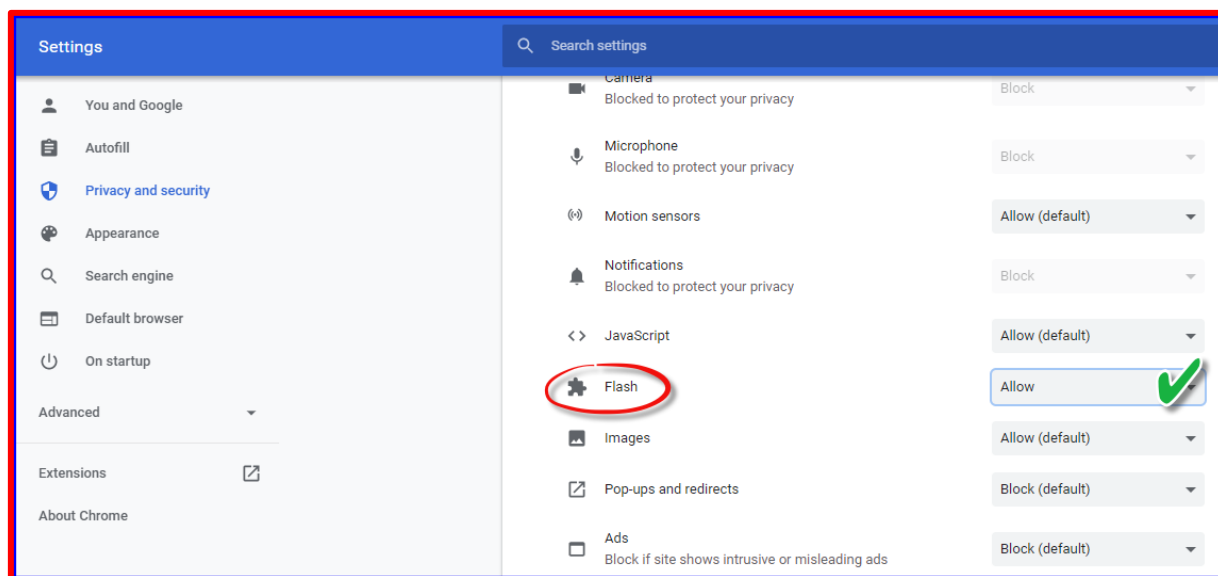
Settings

Search settings

You and Google
Autofill
Privacy and security
Appearance
Search engine
Default browser
On startup

Advanced

Extensions

About Chrome

Camera
Blocked to protect your privacy
Block

Microphone
Blocked to protect your privacy
Block

Motion sensors
Allow (default)

Notifications
Blocked to protect your privacy
Block

JavaScript
Allow (default)

Flash
Allow

Images
Allow (default)

Pop-ups and redirects
Block (default)

Ads
Block if site shows intrusive or misleading ads
Block (default)